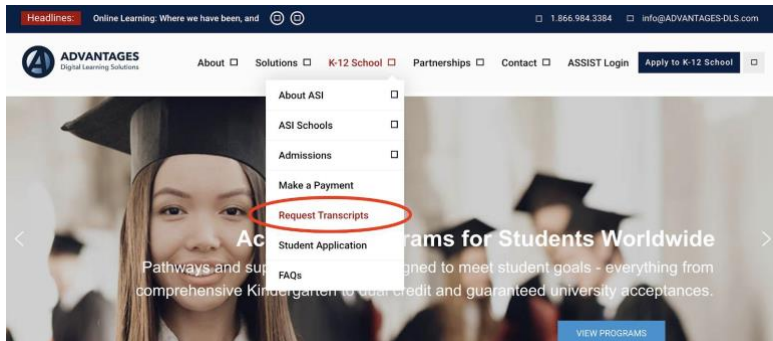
Headlines: Online Learning: Where we have been, and

1.866.984.3384 info@ADVANTAGES-DLS.com

ADVANTAGES
Digital Learning Solutions

About Solutions K-12 School Partnerships Contact ASSIST Login Apply to K-12 School

About ASI
ASI Schools
Admissions
Make a Payment
Request Transcripts
Student Application
FAQs

Ac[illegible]rams for Students Worldwide

Pathways and su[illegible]gned to meet student goals - everything from comprehensive Kin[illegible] credit and guaranteed university acceptances.

VIEW PROGRAMS